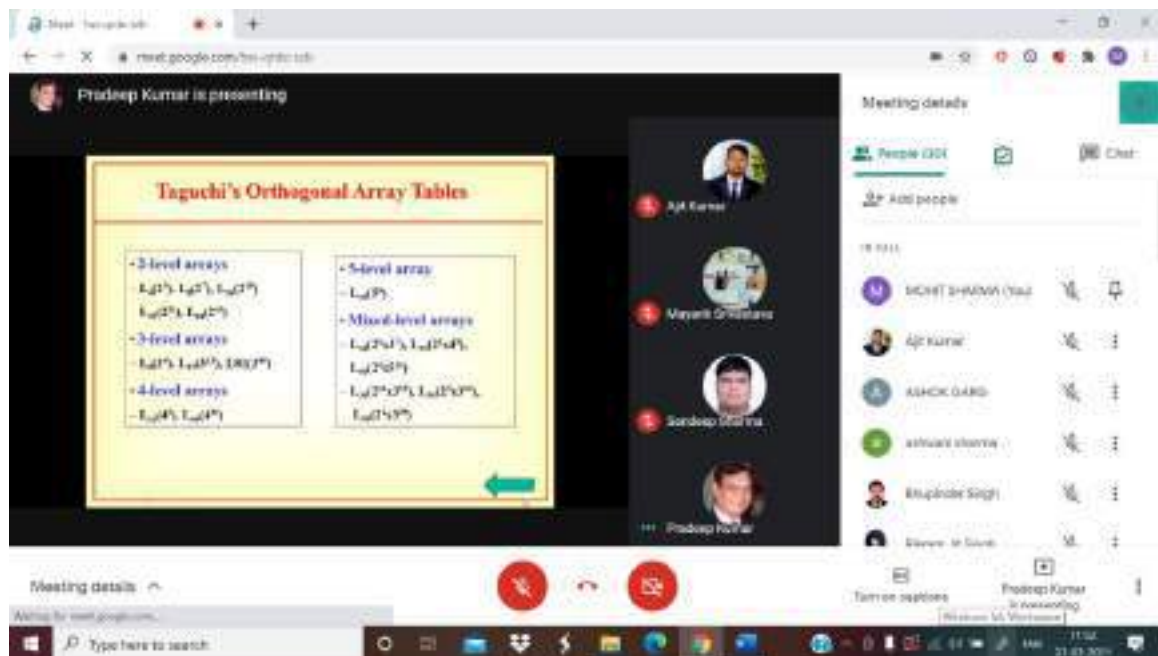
Meet - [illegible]

meet.google.com/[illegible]

Pradeep Kumar is presenting

Taguchi's Orthogonal Array Tables

• 2-level arrays
– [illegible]
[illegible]
• 3-level arrays
– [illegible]
• 4-level arrays
– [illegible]

• 5-level array
– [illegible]
• Mixed-level arrays
– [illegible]
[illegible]
– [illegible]
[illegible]

Ajit Kumar

Mayank Srivastava

Sandeep Sharma

Pradeep Kumar

Meeting details

People (30)

Chat

Add people

IN CALL

MOHIT SHARMA (You)

Ajit Kumar

ASHOK GARG

ashwani sharma

Bhupinder Singh

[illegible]

Meeting details ^

Turn on captions

Pradeep Kumar is presenting

Waiting for meet.google.com...

Type here to search

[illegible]